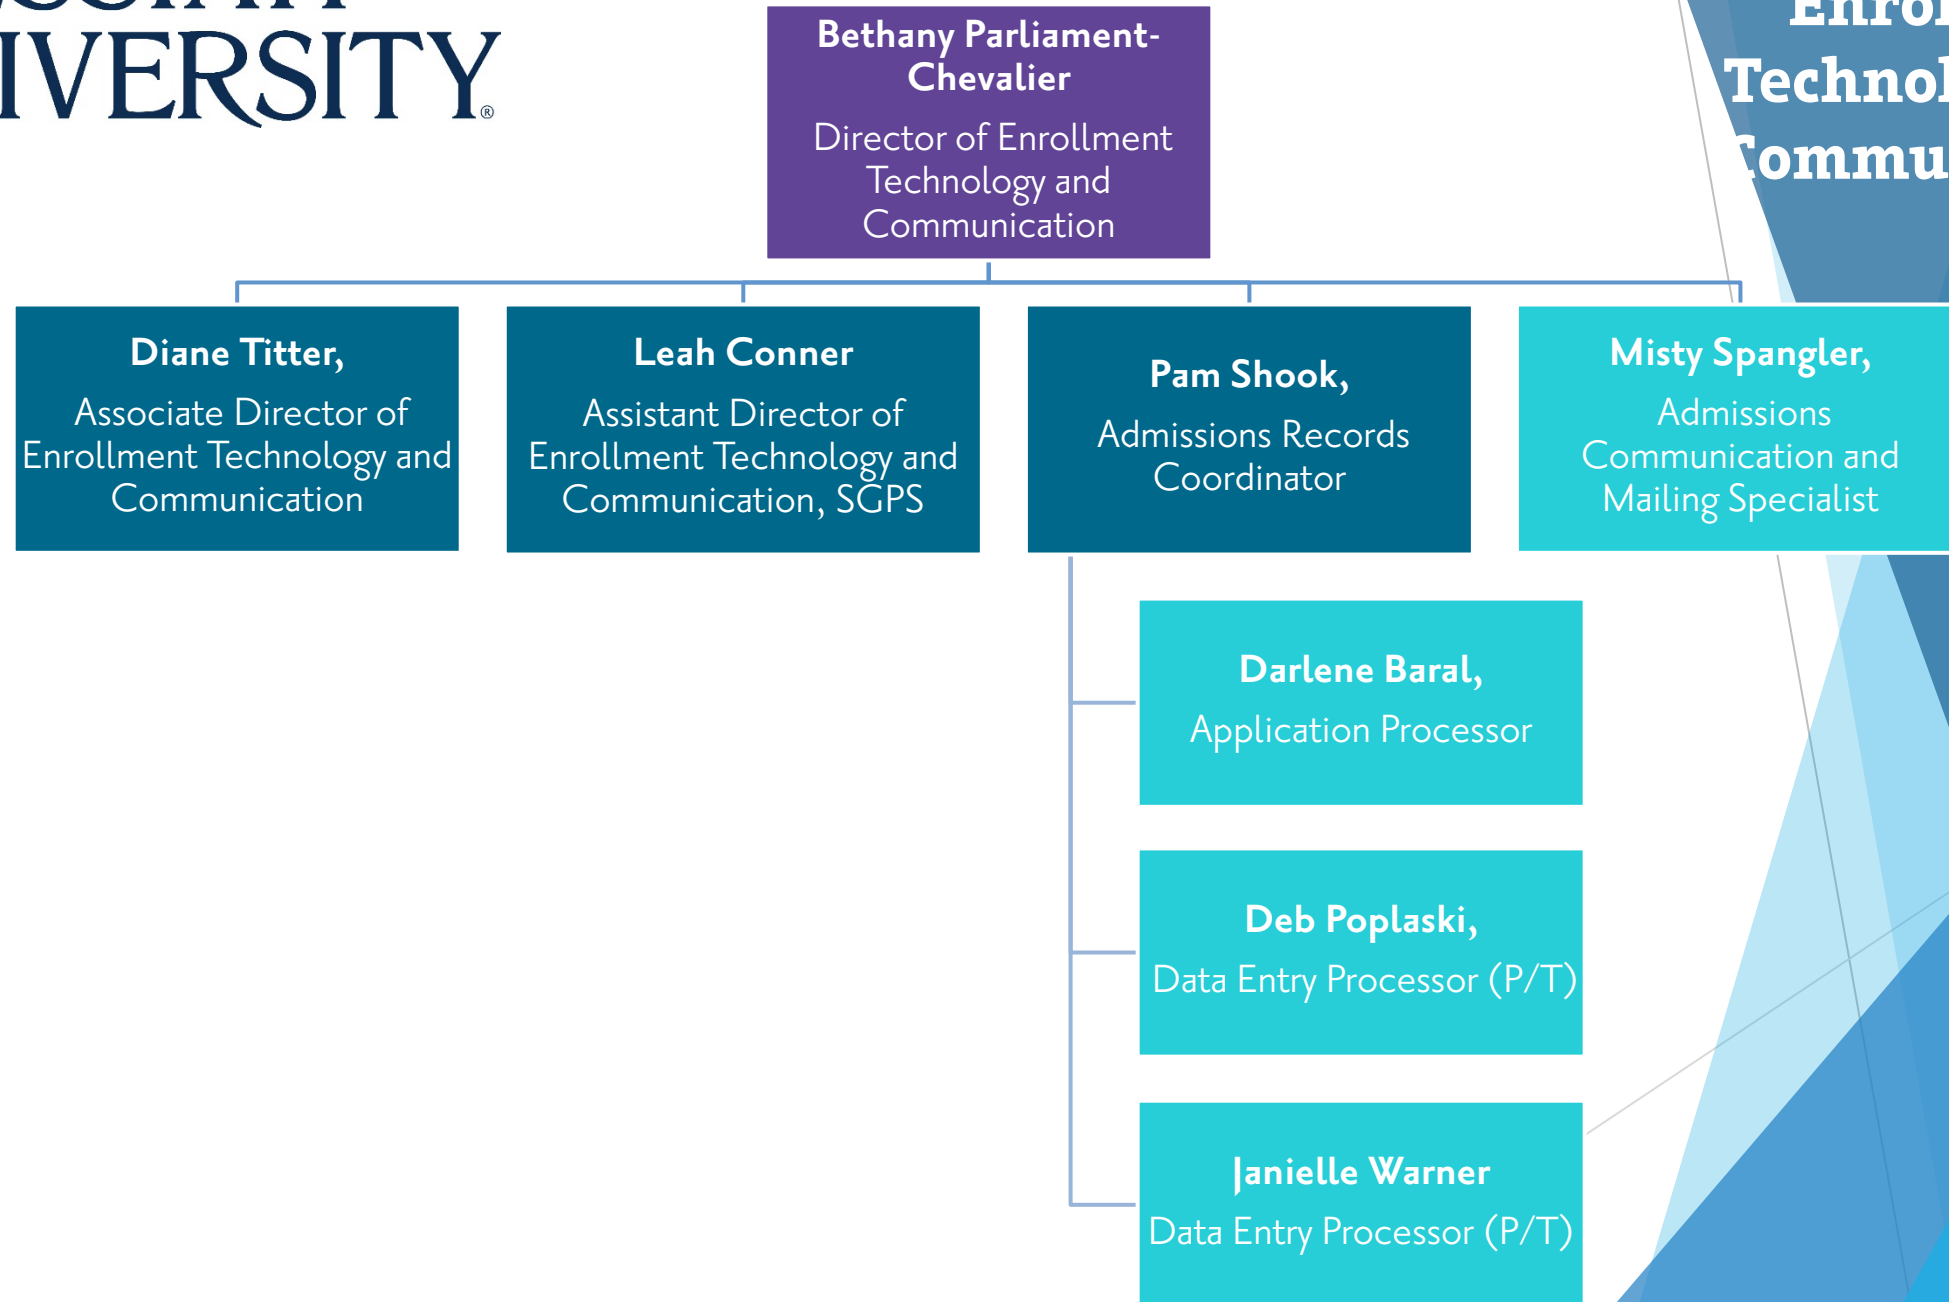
IVERSITY®

Enrol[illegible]
Technol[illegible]
ommu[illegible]

Bethany Parliament-Chevalier
Director of Enrollment Technology and Communication

Diane Titter,
Associate Director of Enrollment Technology and Communication

Leah Conner
Assistant Director of Enrollment Technology and Communication, SGPS

Pam Shook,
Admissions Records Coordinator

Misty Spangler,
Admissions Communication and Mailing Specialist

Darlene Baral,
Application Processor

Deb Poplaski,
Data Entry Processor (P/T)

Janielle Warner
Data Entry Processor (P/T)